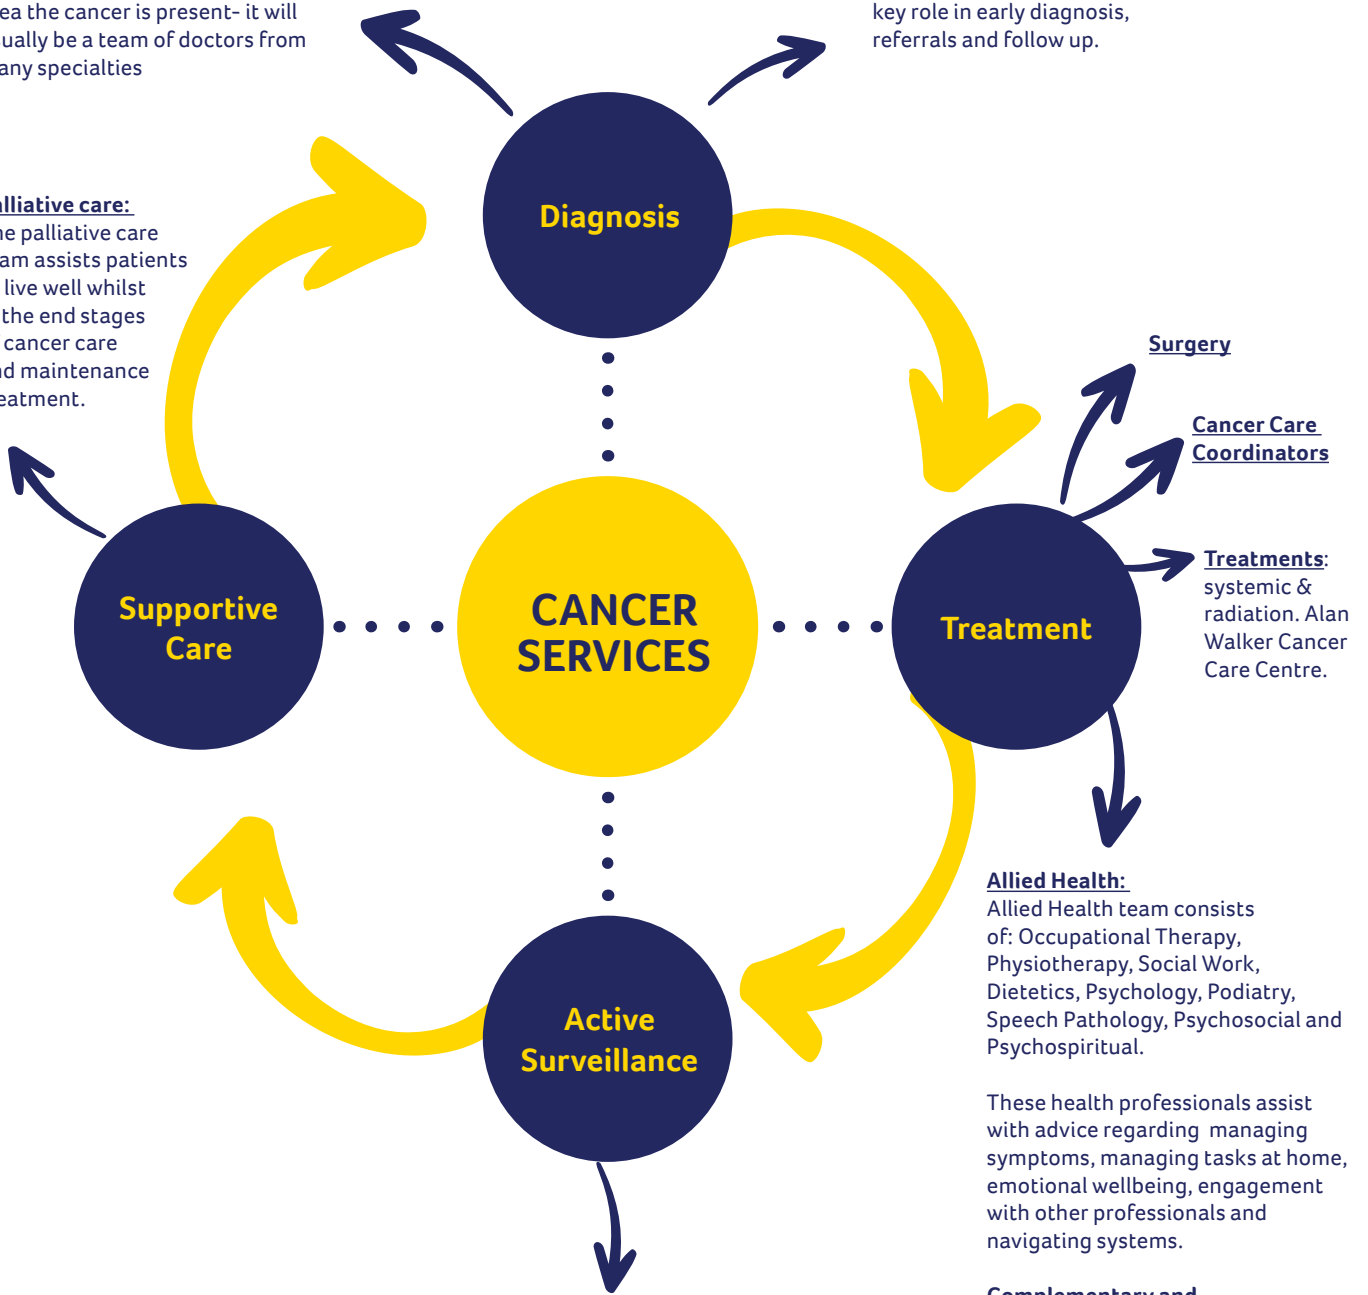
ea the cancer is present- it will ually be a team of doctors from any specialties

key role in early diagnosis, referrals and follow up.

Diagnosis

alliative care:
he palliative care am assists patients live well whilst the end stages cancer care d maintenance eatment.

Surgery

Cancer Care Coordinators

Treatments: systemic & radiation. Alan Walker Cancer Care Centre.

Supportive Care

CANCER SERVICES

Treatment

Allied Health:
Allied Health team consists of: Occupational Therapy, Physiotherapy, Social Work, Dietetics, Psychology, Podiatry, Speech Pathology, Psychosocial and Psychospiritual.

These health professionals assist with advice regarding managing symptoms, managing tasks at home, emotional wellbeing, engagement with other professionals and navigating systems.

Active Surveillance

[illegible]